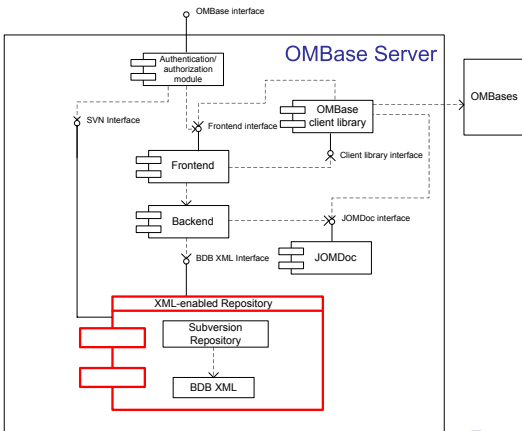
OMBase interface

Authentication/ authorization module

OMBase Server

OMBases

SVN Interface

Frontend interface

OMBase client library

Frontend

Client library interface

Backend

JOMDoc interface

BDB XML Interface

JOMDoc

XML-enabled Repository

Subversion Repository

BDB XML